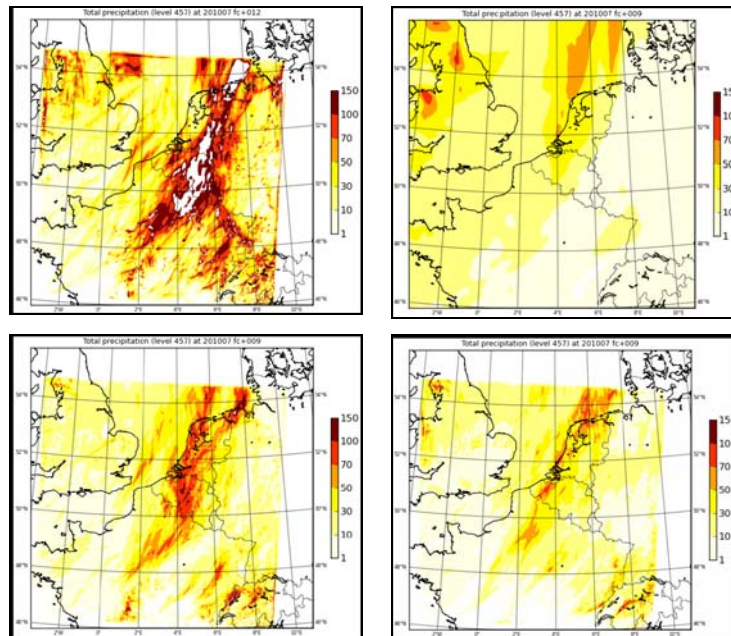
Total precipitation (level 457) at 201007 fc+012

150
100
70
50
30
10
1

Total precipitation (level 457) at 201007 fc+009

15
10
70
50
30
10
1

Total precipitation (level 457) at 201007 fc+009

150
100
70
50
30
10
1

Total precipitation (level 457) at 201007 fc+009

15
10
70
50
30
10
1